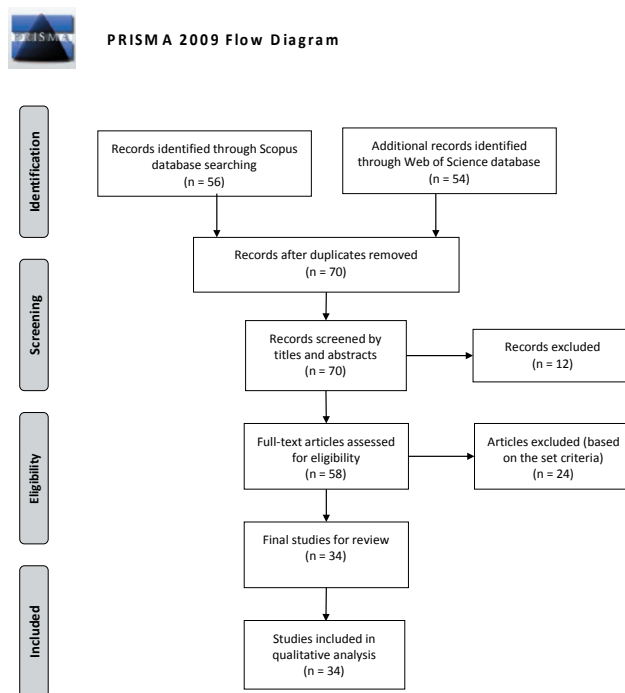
PRISMA

PRISMA 2009 Flow Diagram

Identification

Records identified through Scopus database searching
(n = 56)

Additional records identified through Web of Science database
(n = 54)

Records after duplicates removed
(n = 70)

Screening

Records screened by titles and abstracts
(n = 70)

Records excluded
(n = 12)

Eligibility

Full-text articles assessed for eligibility
(n = 58)

Articles excluded (based on the set criteria)
(n = 24)

Final studies for review
(n = 34)

Included

Studies included in qualitative analysis
(n = 34)